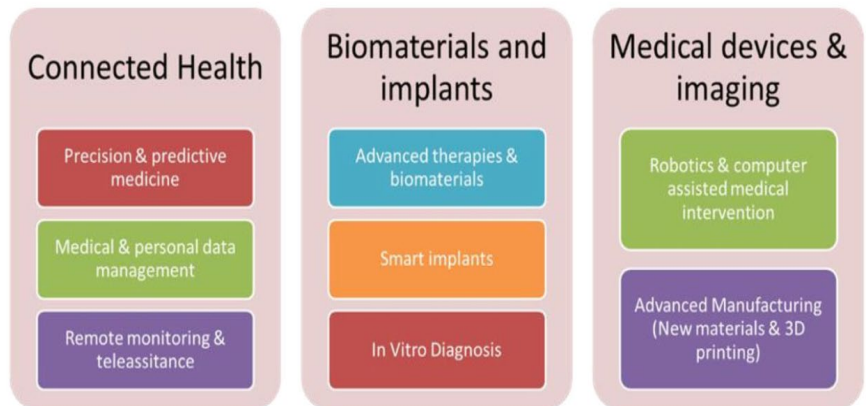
Connected Health

Precision & predictive medicine

Medical & personal data management

Remote monitoring & teleassitance

Biomaterials and implants

Advanced therapies & biomaterials

Smart implants

In Vitro Diagnosis

Medical devices & imaging

Robotics & computer assisted medical intervention

Advanced Manufacturing (New materials & 3D printing)